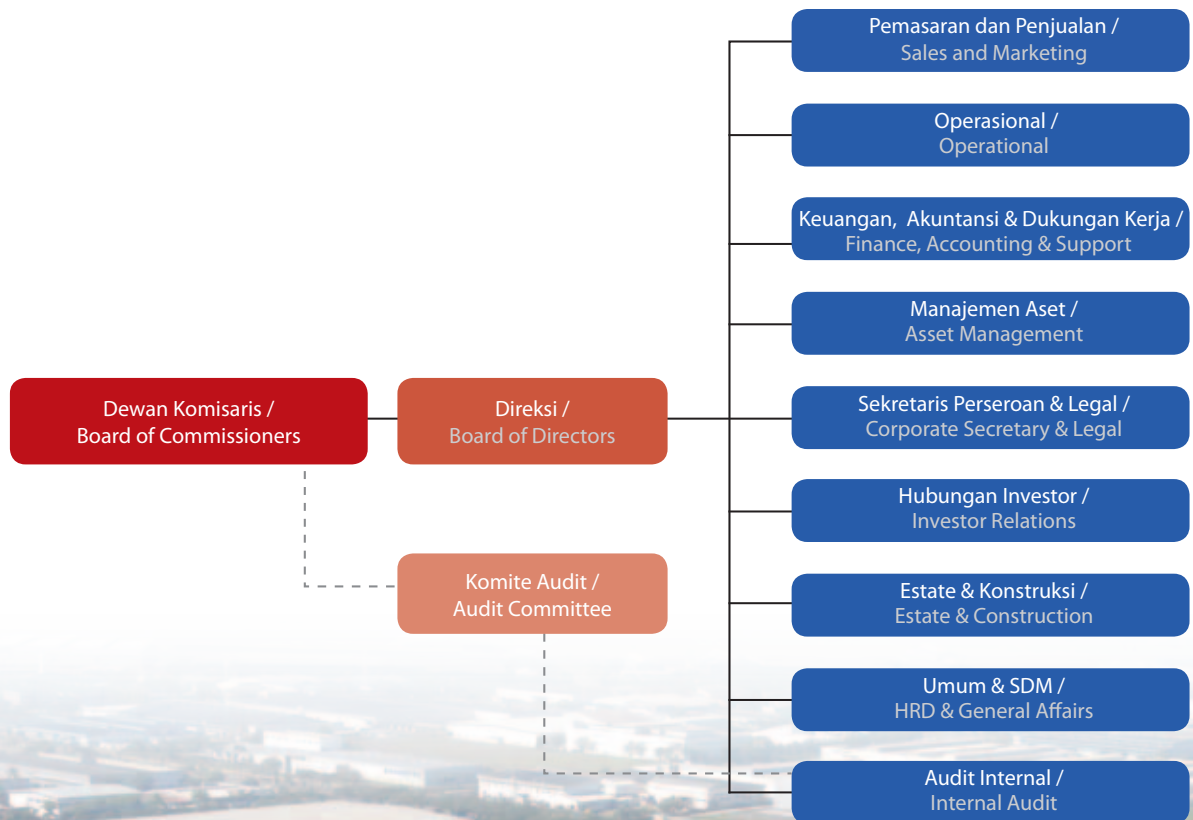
Dewan Komisaris /
Board of Commissioners

Direksi /
Board of Directors

Komite Audit /
Audit Committee

Pemasaran dan Penjualan /
Sales and Marketing

Operasional /
Operational

Keuangan, Akuntansi & Dukungan Kerja /
Finance, Accounting & Support

Manajemen Aset /
Asset Management

Sekretaris Perseroan & Legal /
Corporate Secretary & Legal

Hubungan Investor /
Investor Relations

Estate & Konstruksi /
Estate & Construction

Umum & SDM /
HRD & General Affairs

Audit Internal /
Internal Audit